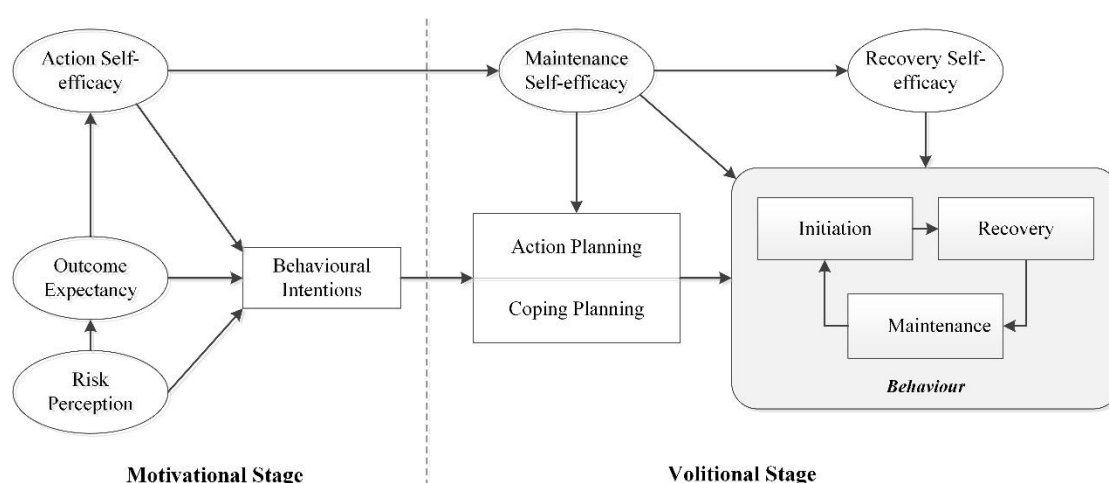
Action Self-efficacy

Maintenance Self-efficacy

Recovery Self-efficacy

Outcome Expectancy

Behavioural Intentions

Action Planning

Coping Planning

Initiation

Recovery

Maintenance

Behaviour

Risk Perception

Motivational Stage

Volitional Stage